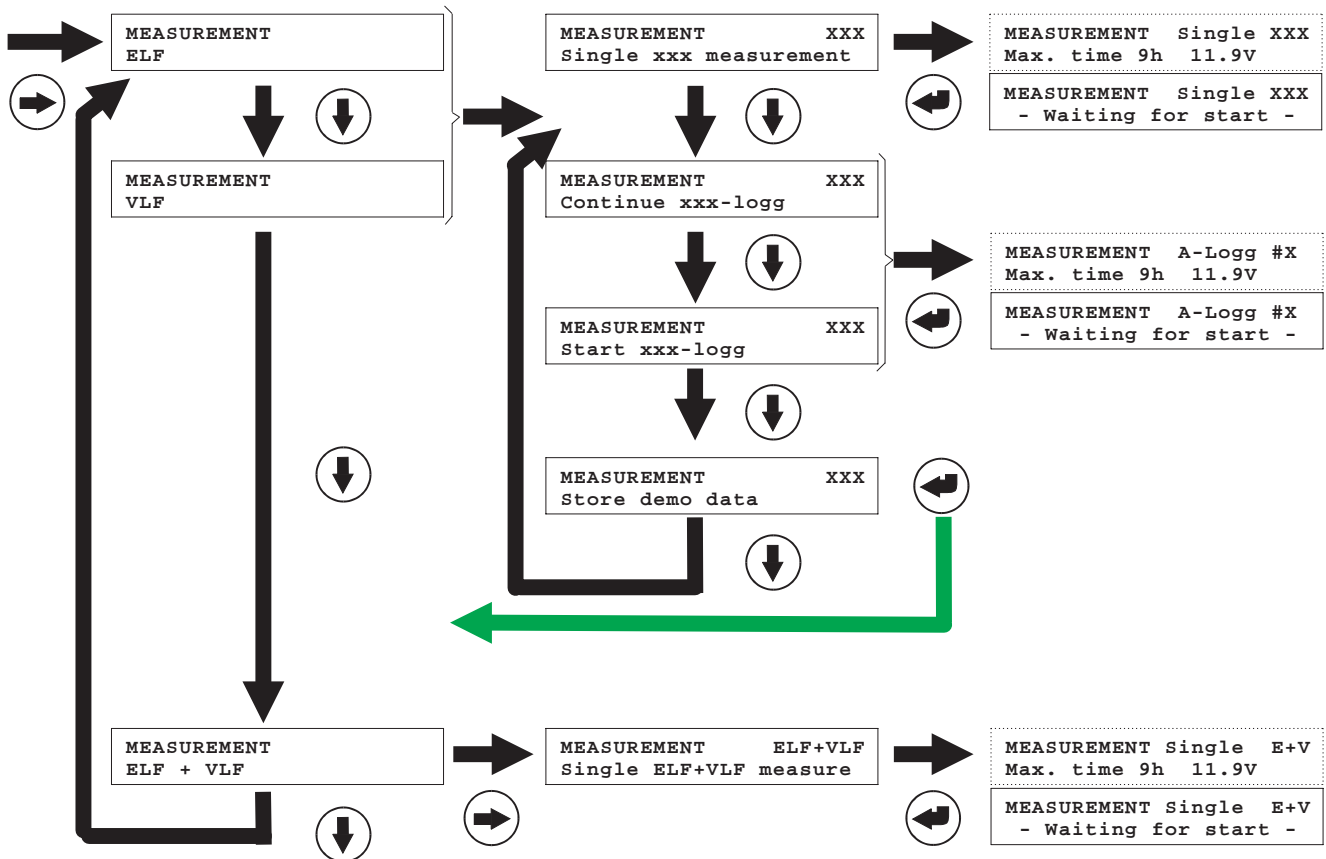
MEASUREMENT
ELF

MEASUREMENT
VLF

MEASUREMENT XXX
Single xxx measurement

MEASUREMENT Single XXX
Max. time 9h 11.9V

MEASUREMENT Single XXX
- Waiting for start -

MEASUREMENT XXX
Continue xxx-logg

MEASUREMENT A-Logg #X
Max. time 9h 11.9V

MEASUREMENT A-Logg #X
- Waiting for start -

MEASUREMENT XXX
Start xxx-logg

MEASUREMENT XXX
Store demo data

MEASUREMENT
ELF + VLF

MEASUREMENT ELF+VLF
Single ELF+VLF measure

MEASUREMENT Single E+V
Max. time 9h 11.9V

MEASUREMENT Single E+V
- Waiting for start -